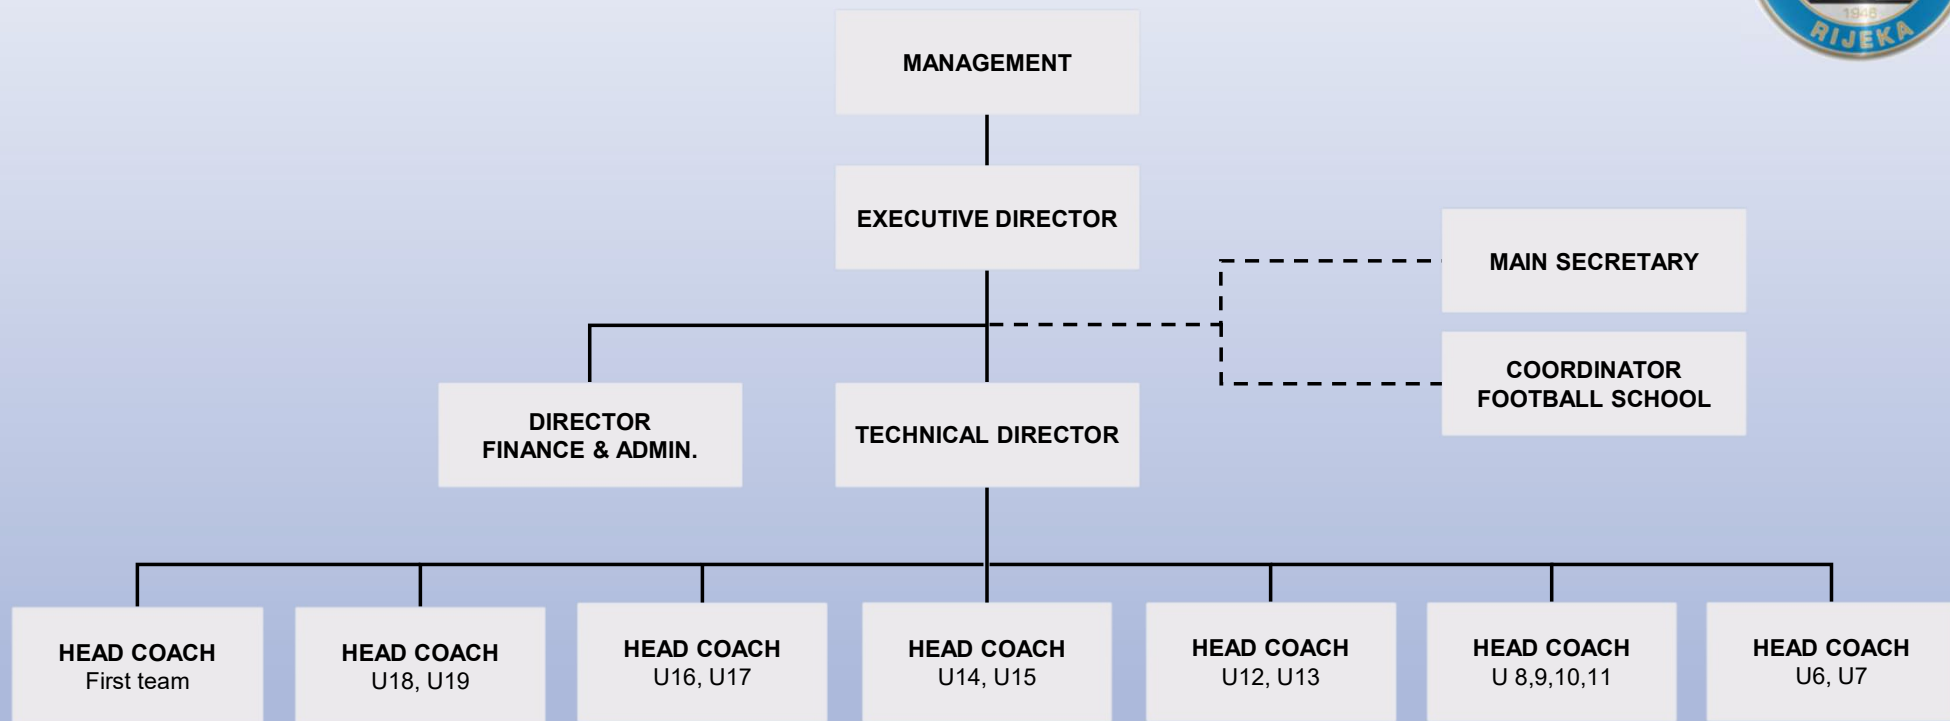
1946
RIJEKA

MANAGEMENT

EXECUTIVE DIRECTOR

MAIN SECRETARY

COORDINATOR FOOTBALL SCHOOL

DIRECTOR FINANCE & ADMIN.

TECHNICAL DIRECTOR

HEAD COACH First team

HEAD COACH U18, U19

HEAD COACH U16, U17

HEAD COACH U14, U15

HEAD COACH U12, U13

HEAD COACH U 8,9,10,11

HEAD COACH U6, U7